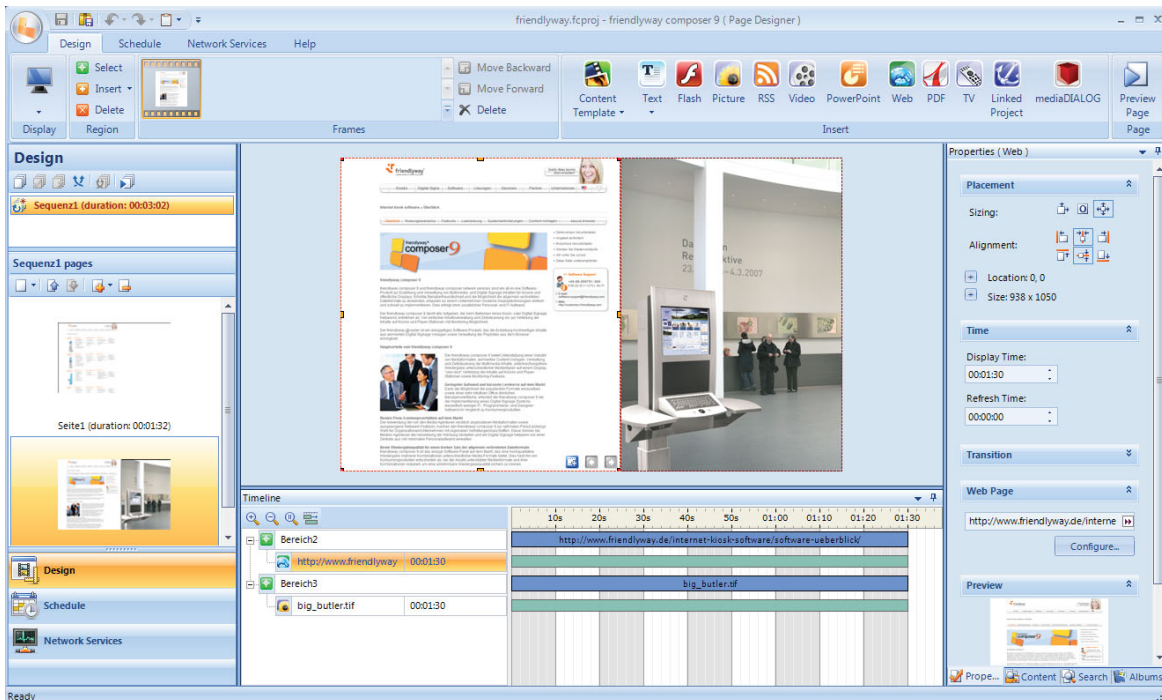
friendlyway.fcproj - friendlyway composer 9 ( Page Designer )

Design Schedule Network Services Help

Display

Select
Insert
Delete
Region

Frames

Move Backward
Move Forward
Delete

Content Template
Text
Flash
Picture
RSS
Video
PowerPoint
Web
PDF
TV
Linked Project
mediaDIALOG
Insert

Preview Page
Page

Design

Sequenz1 (duration: 00:03:02)

Sequenz1 pages

Seite1 (duration: 00:01:32)

Design
Schedule
Network Services

friendlyway composer9

Timeline

| | 10s | 20s | 30s | 40s | 50s | 01:00 | 01:10 | 01:20 | 01:30 |
|---|---|---|---|---|---|---|---|---|---|

Bereich2
http://www.friendlyway 00:01:30
Bereich3
big_butler.tif 00:01:30

http://www.friendlyway.de/internet-kiosk-software/software-ueberblick/
big_butler.tif

Properties ( Web )

Placement
Sizing:
Alignment:
Location: 0, 0
Size: 938 x 1050

Time
Display Time:
00:01:30
Refresh Time:
00:00:00

Transition

Web Page
http://www.friendlyway.de/interne
Configure...

Preview

Prope... Content Search Albums

Ready